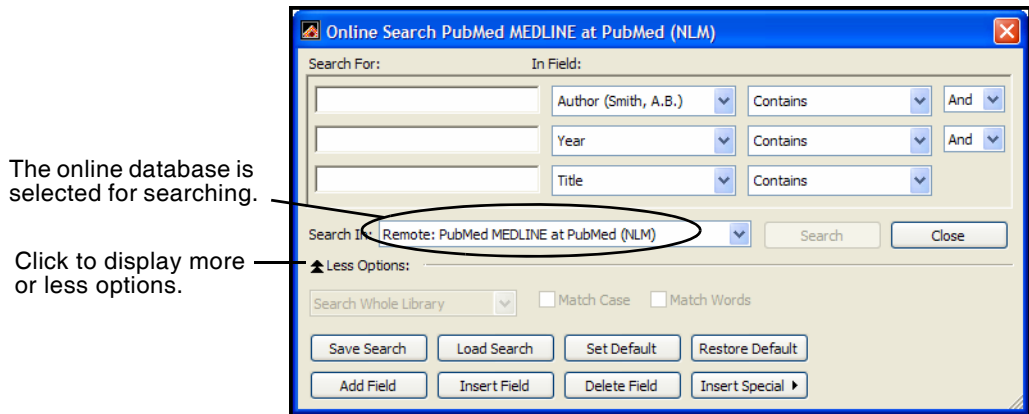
The online database is selected for searching.

Click to display more or less options.

Online Search PubMed MEDLINE at PubMed (NLM)

Search For:

In Field:

| Author (Smith, A.B.) | Contains | And |
|---|---|---|
| Year | Contains | And |
| Title | Contains | |

Search In: Remote: PubMed MEDLINE at PubMed (NLM)

Search

Close

Less Options:

Search Whole Library

Match Case

Match Words

Save Search

Load Search

Set Default

Restore Default

Add Field

Insert Field

Delete Field

Insert Special